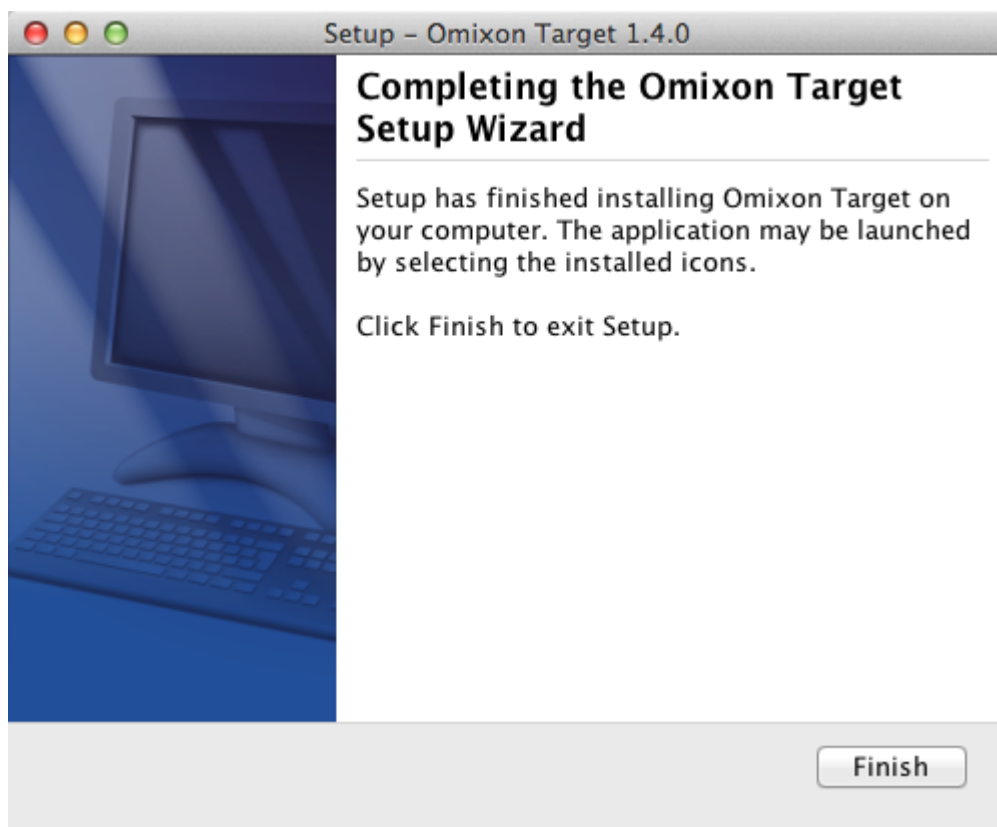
Setup – Omixon Target 1.4.0

Completing the Omixon Target Setup Wizard

Setup has finished installing Omixon Target on your computer. The application may be launched by selecting the installed icons.

Click Finish to exit Setup.

Finish